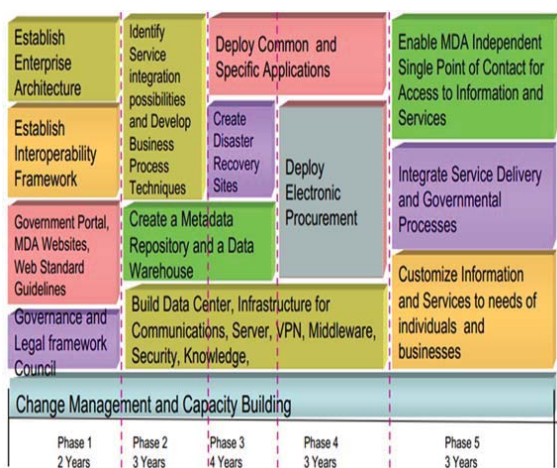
Establish Enterprise Architecture

Establish Interoperability Framework

Government Portal, MDA Websites, Web Standard Guidelines

Governance and Legal framework Council

Identify Service integration possibilities and Develop Business Process Techniques

Create a Metadata Repository and a Data Warehouse

Deploy Common and Specific Applications

Create Disaster Recovery Sites

Deploy Electronic Procurement

Build Data Center, Infrastructure for Communications, Server, VPN, Middleware, Security, Knowledge,

Enable MDA Independent Single Point of Contact for Access to Information and Services

Integrate Service Delivery and Governmental Processes

Customize Information and Services to needs of individuals and businesses

Change Management and Capacity Building

Phase 1
2 Years

Phase 2
3 Years

Phase 3
4 Years

Phase 4
3 Years

Phase 5
3 Years